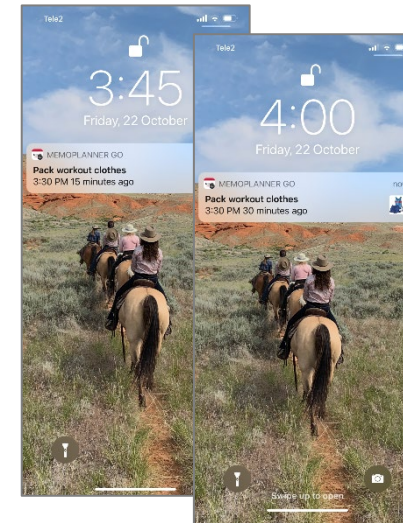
Tele2

3:45

Friday, 22 October

MEMOPLANNER GO

Pack workout clothes

3:30 PM 15 minutes ago

Tele2

4:00

Friday, 22 October

MEMOPLANNER GO

now

Pack workout clothes

3:30 PM 30 minutes ago

Swipe up to open